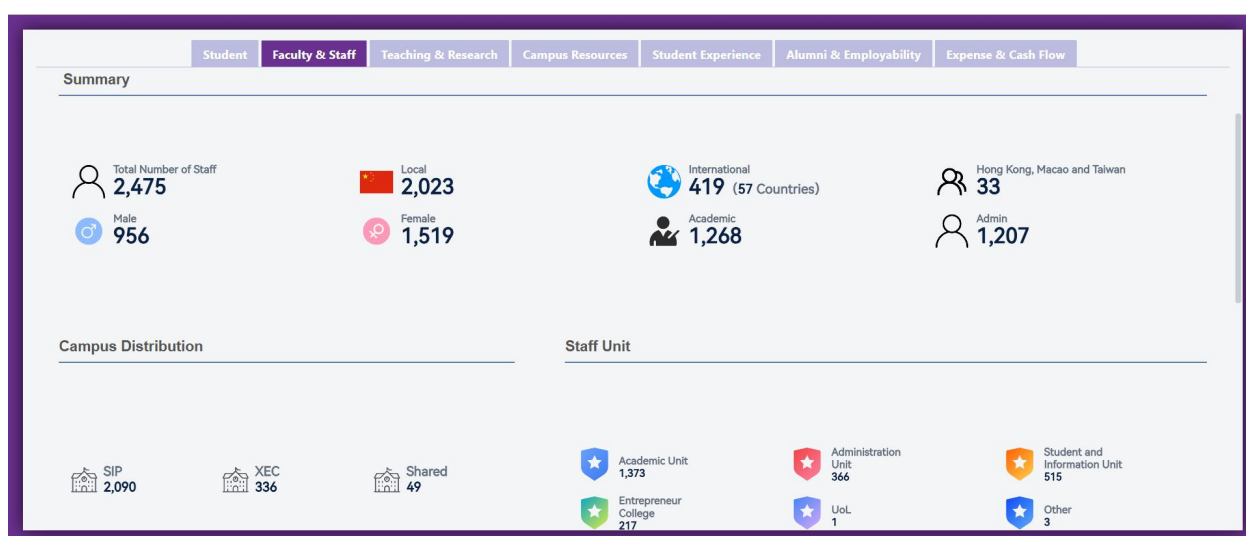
Student | Faculty & Staff | Teaching & Research | Campus Resources | Student Experience | Alumni & Employability | Expense & Cash Flow

Summary

Total Number of Staff
2,475

Local
2,023

International
419 (57 Countries)

Hong Kong, Macao and Taiwan
33

Male
956

Female
1,519

Academic
1,268

Admin
1,207

Campus Distribution

SIP
2,090

XEC
336

Shared
49

Staff Unit

Academic Unit
1,373

Administration Unit
366

Student and Information Unit
515

Entrepreneur College
217

UoL
1

Other
3